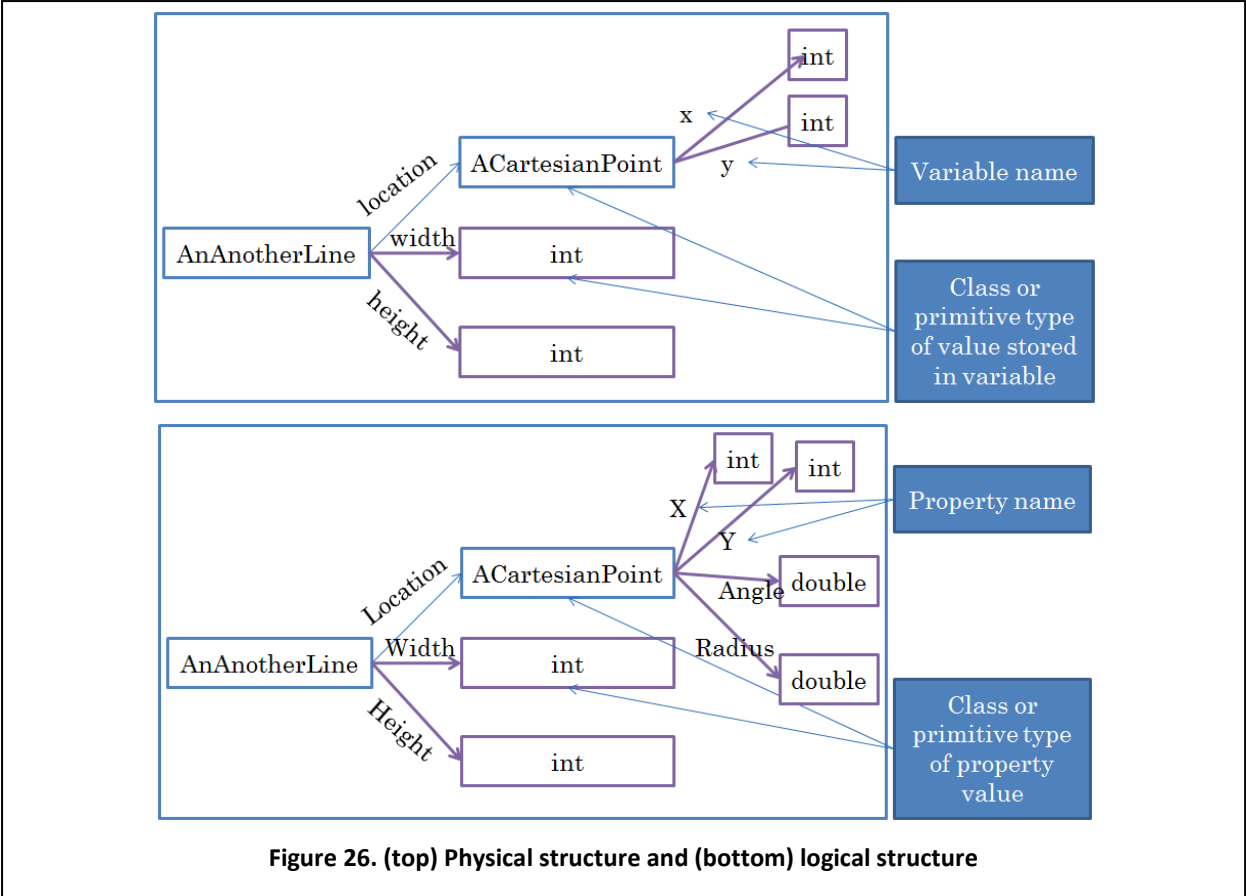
int

int

x

y

location

ACartesianPoint

Variable name

AnAnotherLine

width

int

height

int

Class or primitive type of value stored in variable

int

int

X

Y

Property name

Location

ACartesianPoint

Angle

double

Radius

AnAnotherLine

Width

int

double

Height

int

Class or primitive type of property value

Figure 26. (top) Physical structure and (bottom) logical structure